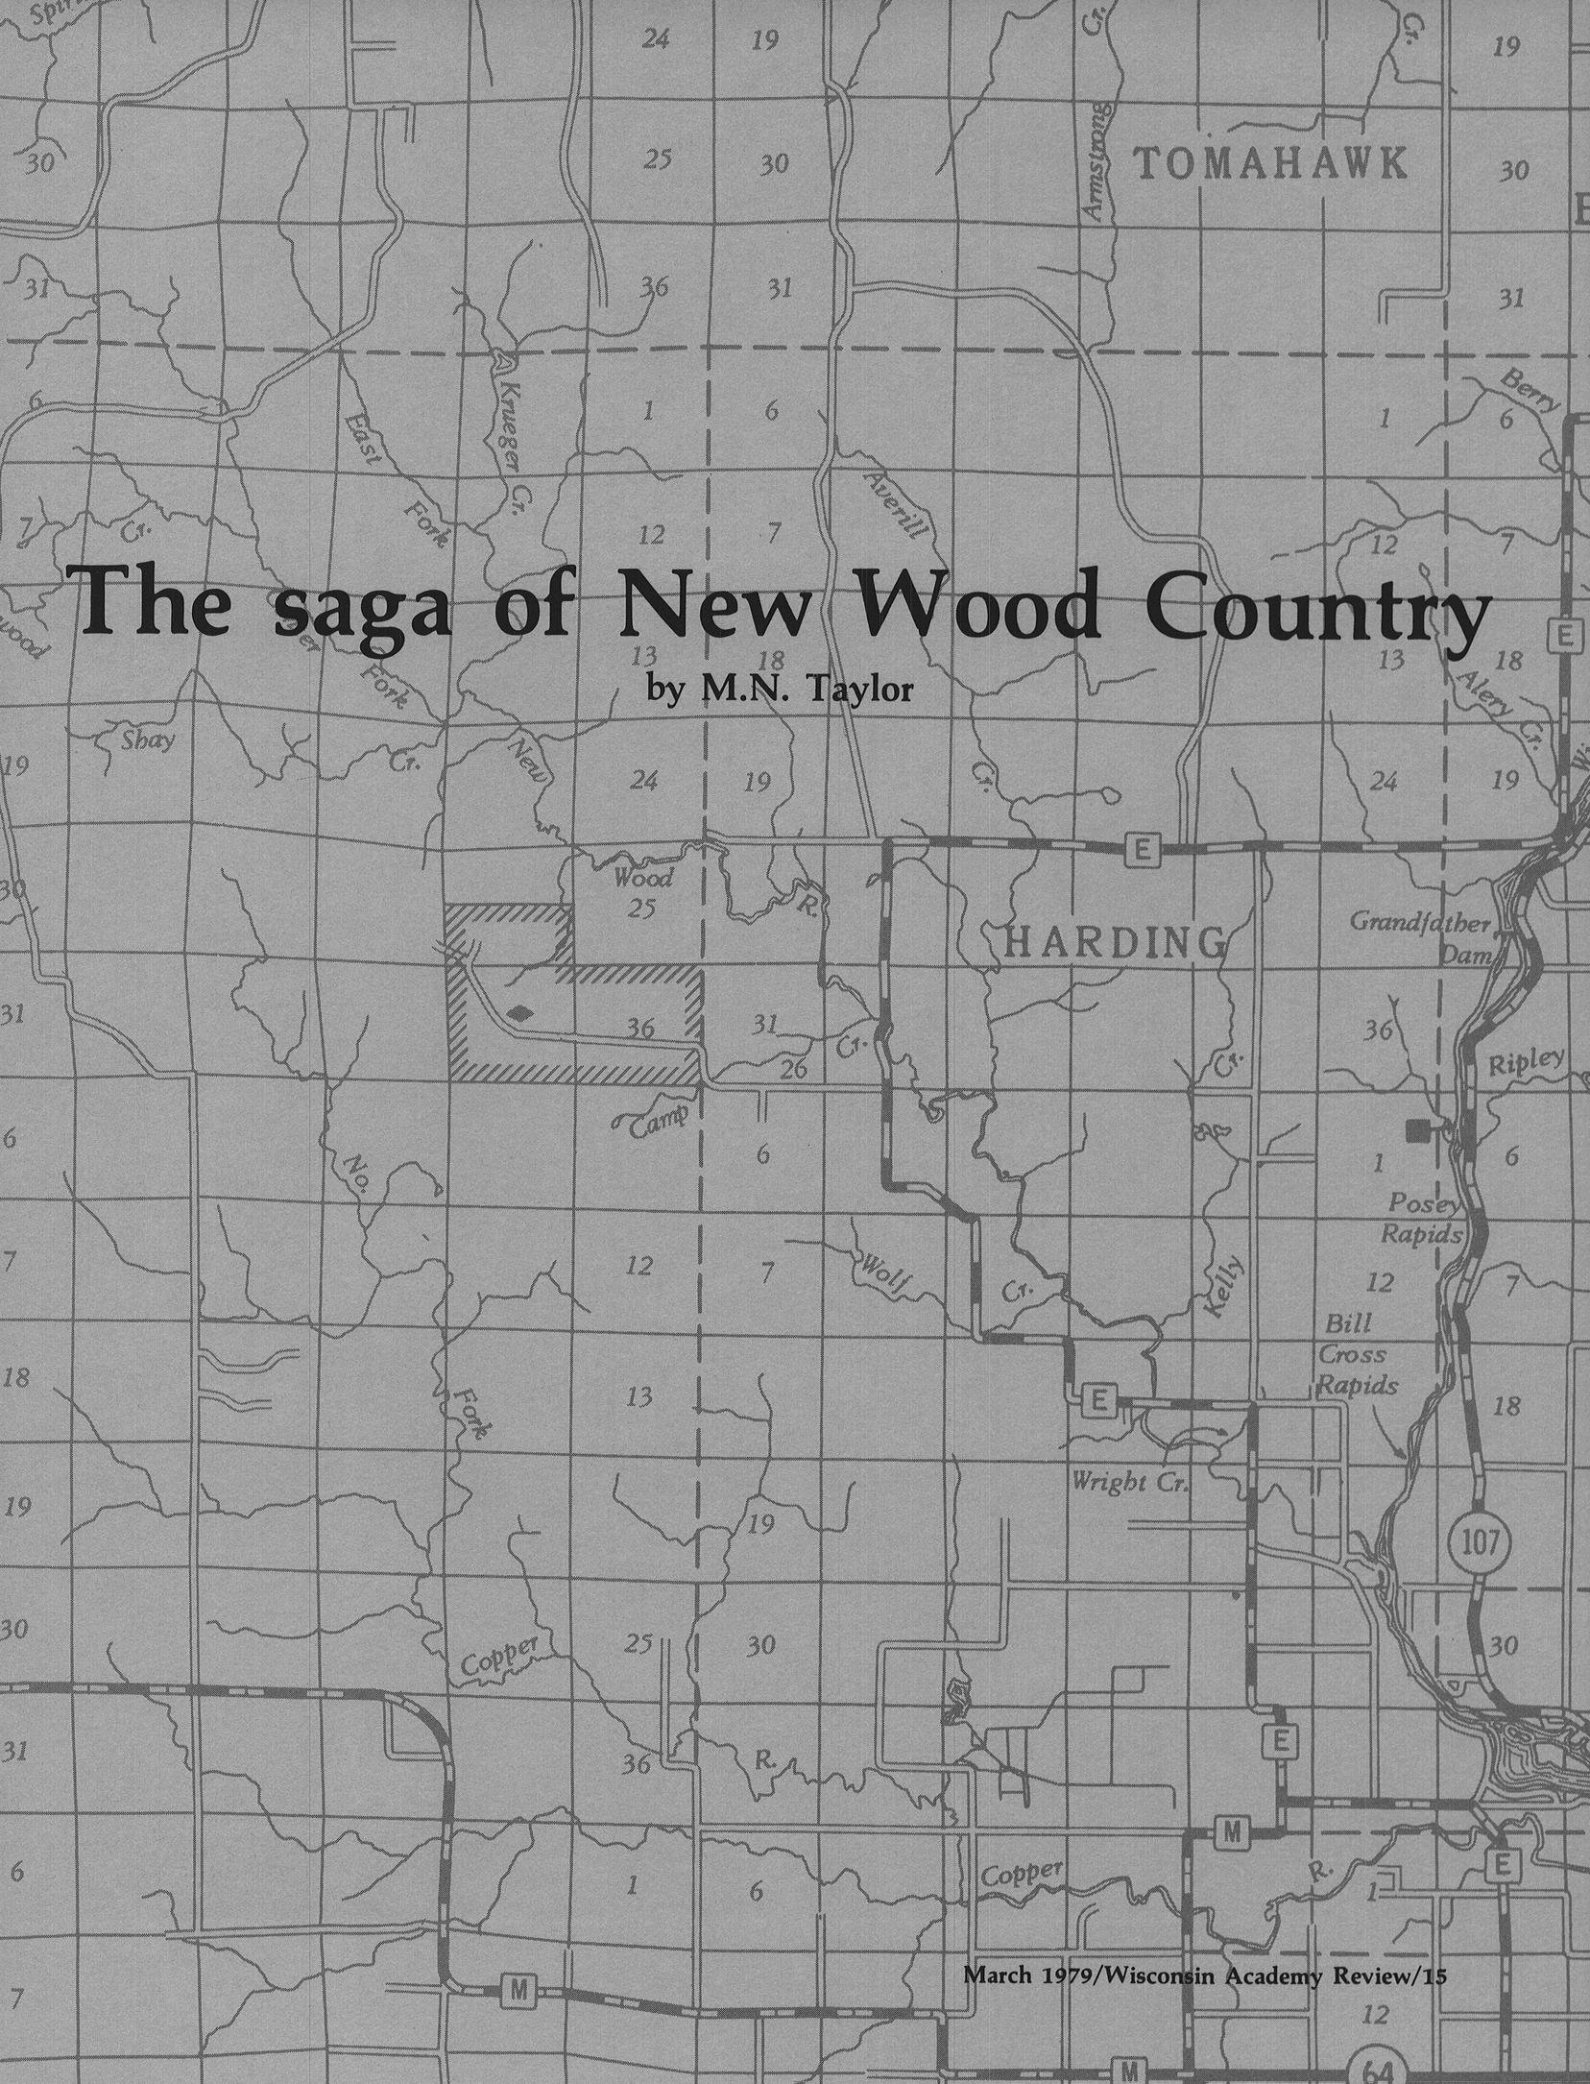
The saga of New Wood Country
by M.N. Taylor

March 1979/Wisconsin Academy Review/15

Spir
24 19 19
30 25 30 TOMAHAWK 30
Armstrong Cr.
Cr.
31 36 31 31
Krueger Cr.
East Fork
1 6 1 6
Berry
Averill
Cr.
12 7 12 7
Fork
wood
Cr.
13 18 13 18
Alery Cr.
Shay
Fork
Cr.
New
19 24 19 24 19
Cr.
E
Wood
25
R.
HARDING
Grandfather Dam
30
31 36 31 36
26
Cr.
Cr.
Ripley
Camp
6 6 1 6
No.
Posey Rapids
7 12 7 12 7
Wolf
Cr.
Kelly
Bill Cross Rapids
18 13 18
Fork
E
Wright Cr.
19 19
107
30 25 30 30
Copper
E
31 36 R.
M
E
6 1 6
Copper
R.
1
7 M 12
M
64